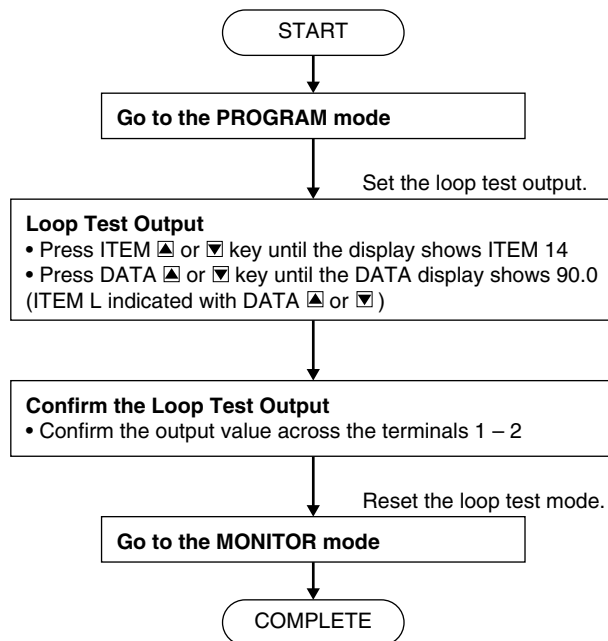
START

Go to the PROGRAM mode

Set the loop test output.

Loop Test Output
• Press ITEM ▲ or ▼ key until the display shows ITEM 14
• Press DATA ▲ or ▼ key until the DATA display shows 90.0 (ITEM L indicated with DATA ▲ or ▼)

Confirm the Loop Test Output
• Confirm the output value across the terminals 1 – 2

Reset the loop test mode.

Go to the MONITOR mode

COMPLETE